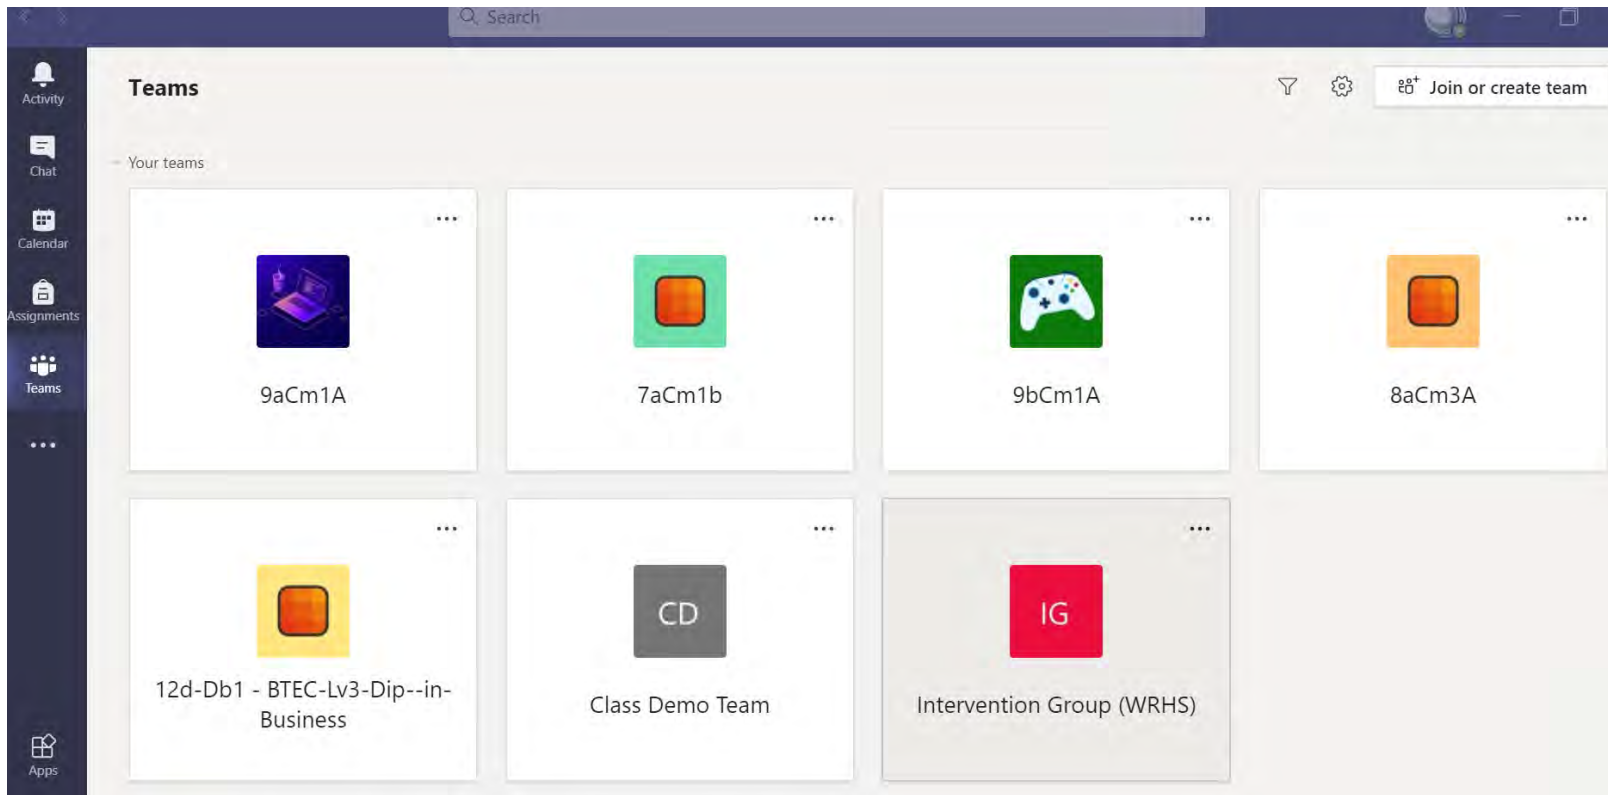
Search

Activity
Chat
Calendar
Assignments
Teams
...
Apps

Teams

Join or create team

Your teams

...
9aCm1A

...
7aCm1b

...
9bCm1A

...
8aCm3A

...
12d-Db1 - BTEC-Lv3-Dip--in-Business

...
CD
Class Demo Team

...
IG
Intervention Group (WRHS)